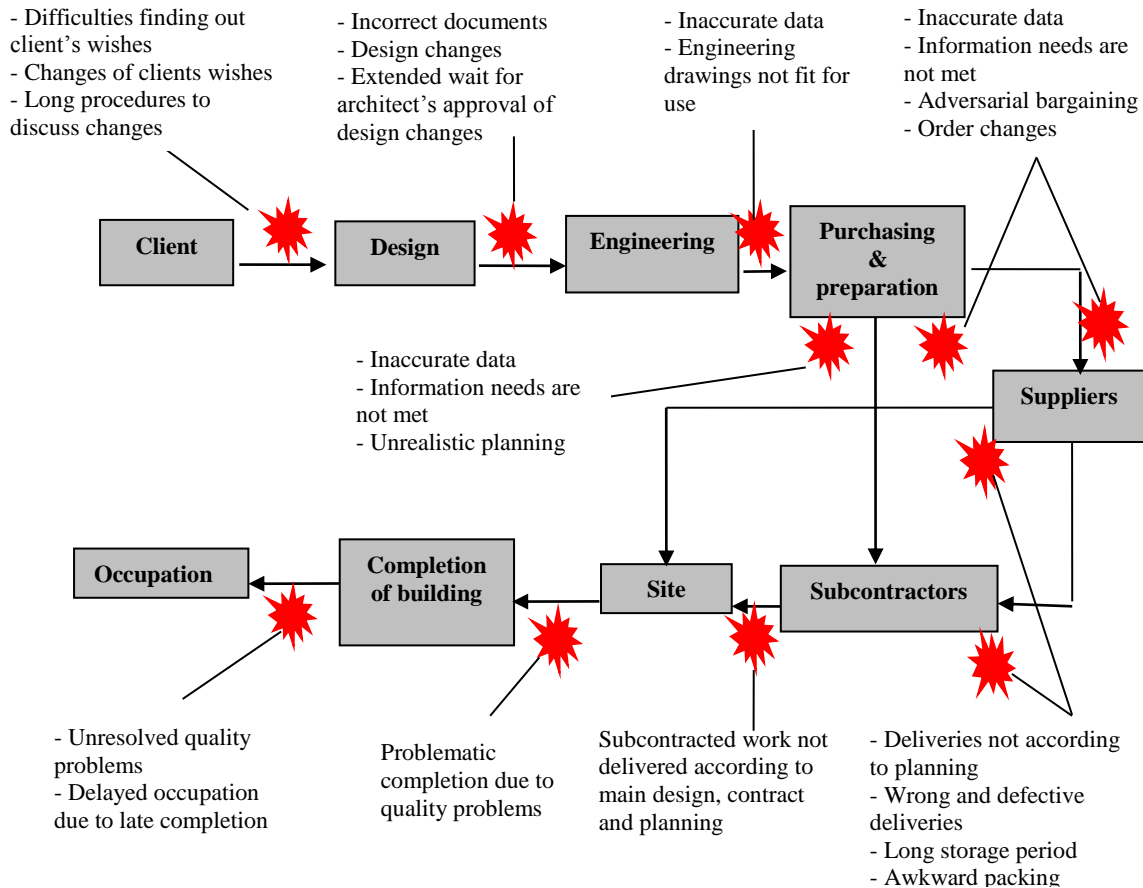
- Difficulties finding out client's wishes
- Changes of clients wishes
- Long procedures to discuss changes

- Incorrect documents
- Design changes
- Extended wait for architect's approval of design changes

- Inaccurate data
- Engineering drawings not fit for use

- Inaccurate data
- Information needs are not met
- Adversarial bargaining
- Order changes

Client

Design

Engineering

Purchasing & preparation

- Inaccurate data
- Information needs are not met
- Unrealistic planning

Suppliers

Occupation

Completion of building

Site

Subcontractors

- Unresolved quality problems
- Delayed occupation due to late completion

Problematic completion due to quality problems

Subcontracted work not delivered according to main design, contract and planning

- Deliveries not according to planning
- Wrong and defective deliveries
- Long storage period
- Awkward packing